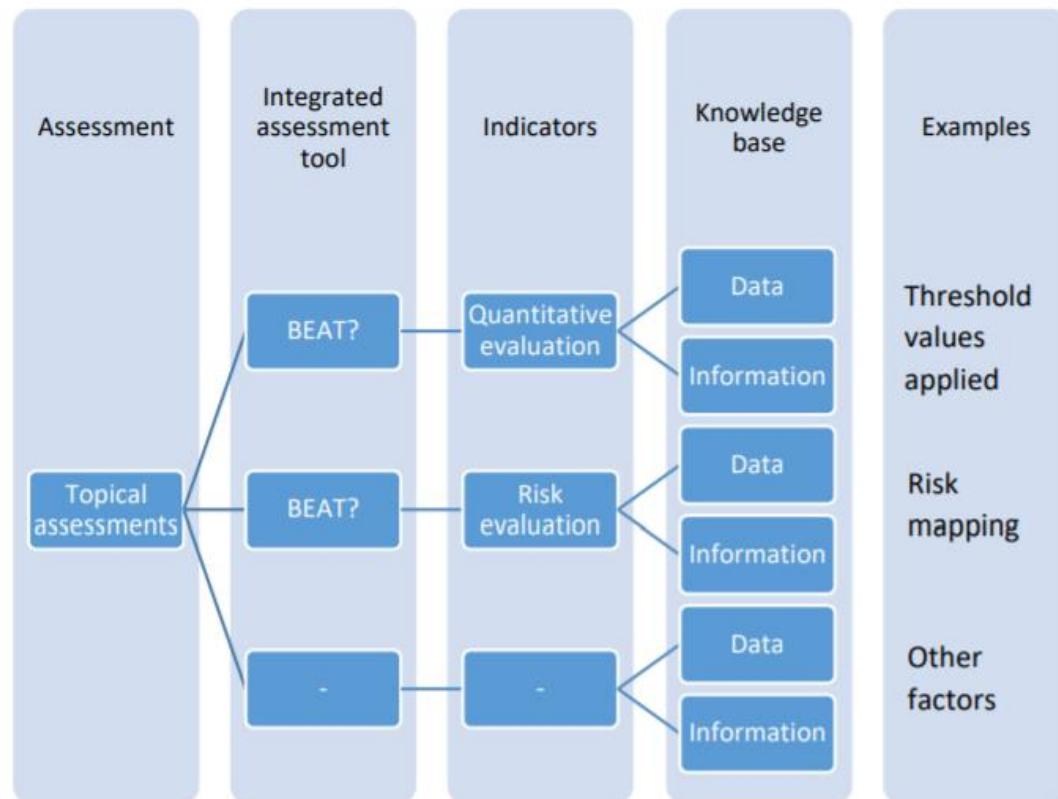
Assessment

Integrated assessment tool

Indicators

Knowledge base

Examples

Topical assessments

BEAT?

Quantitative evaluation

Data

Information

Threshold values applied

BEAT?

Risk evaluation

Data

Information

Risk mapping

-

-

Data

Information

Other factors